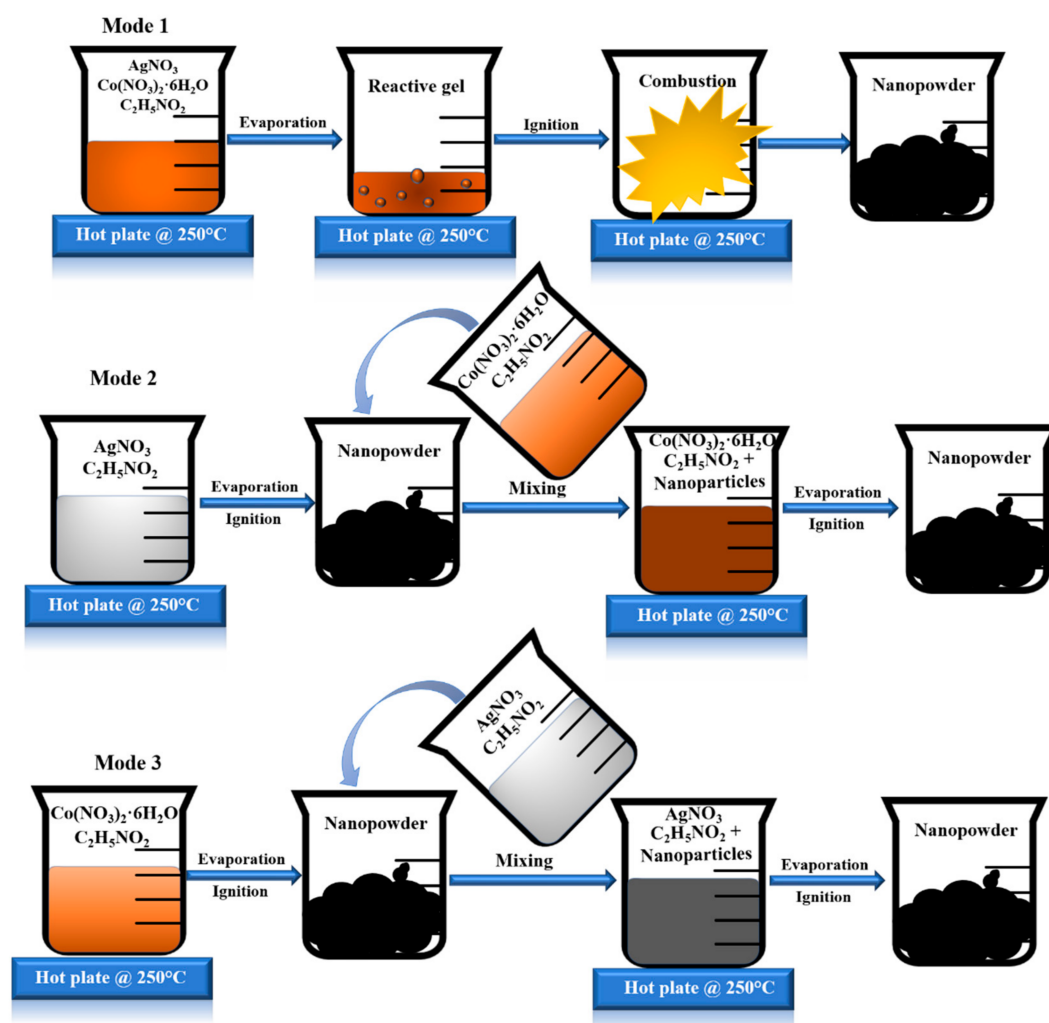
Mode 1

$AgNO_3$
$Co(NO_3)_2·6H_2O$
$C_2H_5NO_2$

Hot plate @ 250°C

Evaporation

Reactive gel

Hot plate @ 250°C

Ignition

Combustion

Hot plate @ 250°C

Nanopowder

Mode 2

$AgNO_3$
$C_2H_5NO_2$

Hot plate @ 250°C

Evaporation
Ignition

Nanopowder

$Co(NO_3)_2·6H_2O$
$C_2H_5NO_2$

Mixing

$Co(NO_3)_2·6H_2O$
$C_2H_5NO_2$ +
Nanoparticles

Hot plate @ 250°C

Evaporation
Ignition

Nanopowder

Mode 3

$Co(NO_3)_2·6H_2O$
$C_2H_5NO_2$

Hot plate @ 250°C

Evaporation
Ignition

Nanopowder

$AgNO_3$
$C_2H_5NO_2$

Mixing

$AgNO_3$
$C_2H_5NO_2$ +
Nanoparticles

Hot plate @ 250°C

Evaporation
Ignition

Nanopowder